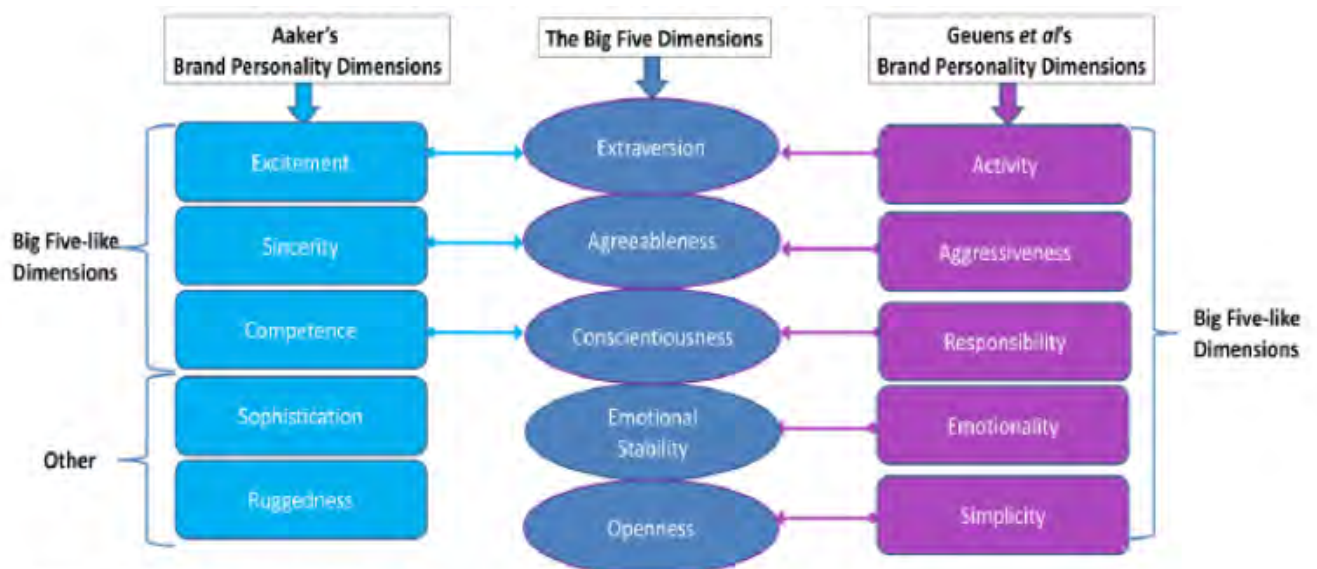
Aaker's Brand Personality Dimensions

The Big Five Dimensions

Geuens et al's Brand Personality Dimensions

Big Five-like Dimensions

Excitement

Sincerity

Competence

Other

Sophistication

Ruggedness

Extraversion

Agreeableness

Conscientiousness

Emotional Stability

Openness

Activity

Aggressiveness

Responsibility

Emotionality

Simplicity

Big Five-like Dimensions